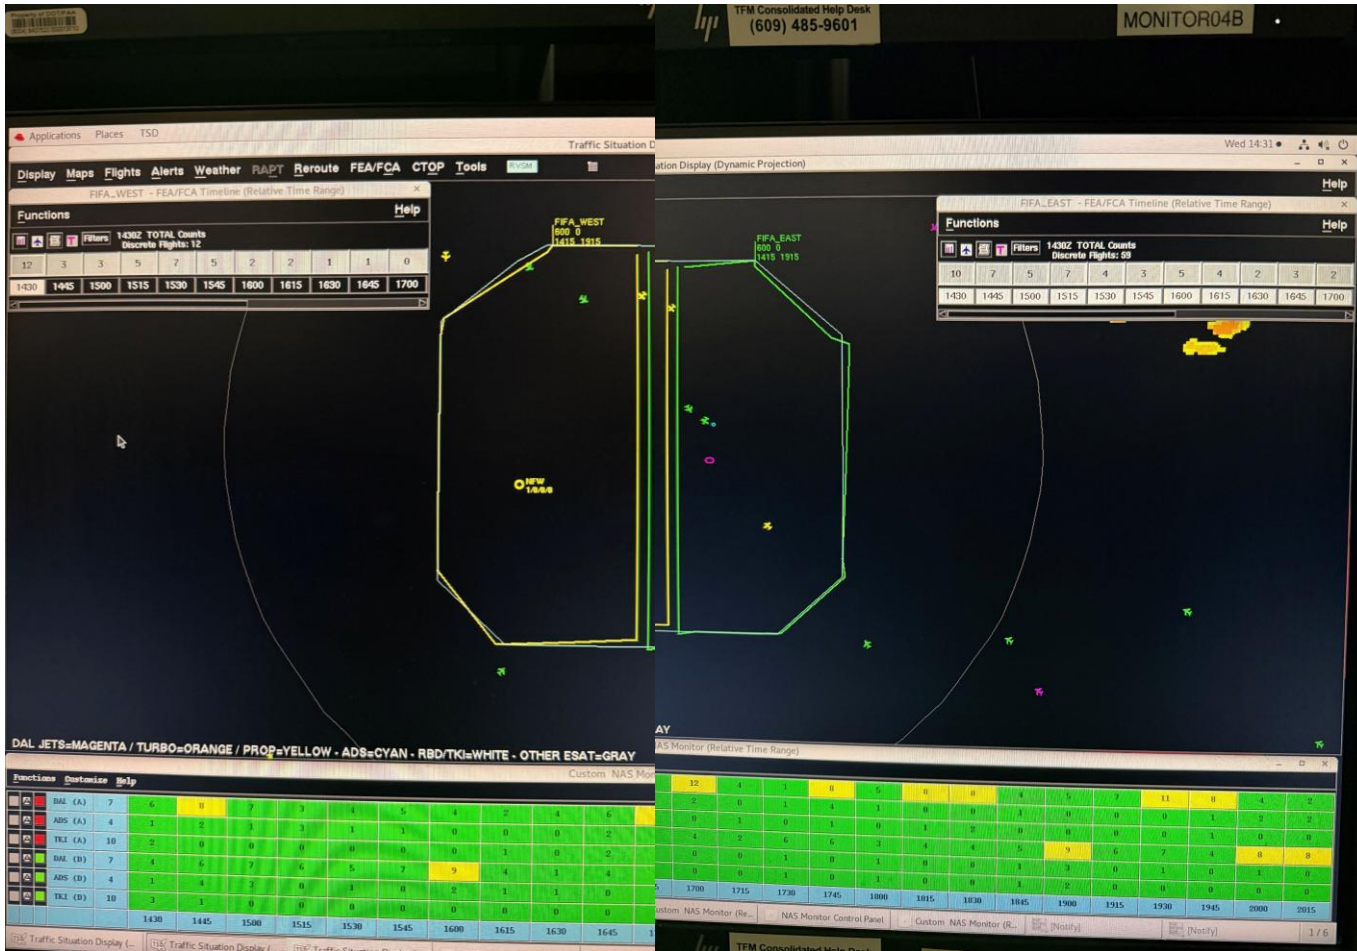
TFM Consolidated Help Desk
(609) 485-9601

MONITOR04B

Applications Places TSD

Traffic Situation D

Display Maps Flights Alerts Weather RAPT Reroute FEA/FCA CTOP Tools RVSM

FIFA_WEST - FEA/FCA Timeline (Relative Time Range)

Functions Help

1430Z TOTAL Counts
Discrete Flights: 12

| 12 | 3 | 3 | 5 | 7 | 5 | 2 | 2 | 1 | 1 | 0 |
|---|---|---|---|---|---|---|---|---|---|---|
| 1430 | 1445 | 1500 | 1515 | 1530 | 1545 | 1600 | 1615 | 1630 | 1645 | 1700 |

FIFA_WEST
600 0
1415 1915

NFW

DAL JETS=MAGENTA / TURBO=ORANGE / PROP=YELLOW - ADS=CYAN - RBD/TKI=WHITE - OTHER ESAT=GRAY

Functions Customize Help

Custom NAS Mo

| DAL (A) | 7 | 6 | 8 | 7 | 3 | 4 | 5 | 4 | 2 | 0 | 6 |
|---|---|---|---|---|---|---|---|---|---|---|---|
| ADS (A) | 4 | 1 | 2 | 1 | 1 | 1 | 1 | 0 | 0 | 0 | 2 |
| TKI (A) | 10 | 2 | 0 | 0 | 0 | 0 | 0 | 0 | 0 | 0 | 0 |
| DAL (D) | 7 | 4 | 6 | 7 | 6 | 5 | 7 | 9 | 4 | 1 | 4 |
| ADS (D) | 4 | 1 | 4 | 2 | 0 | 1 | 0 | 2 | 1 | 1 | 0 |
| TKI (D) | 10 | 3 | 1 | 0 | 0 | 0 | 0 | 0 | 0 | 0 | 0 |
| | | 1430 | 1445 | 1500 | 1515 | 1530 | 1545 | 1600 | 1615 | 1630 | 1645 |

Traffic Situation Display (... Traffic Situation Display (

Wed 14:31

ation Display (Dynamic Projection)

Help

FIFA_EAST - FEA/FCA Timeline (Relative Time Range)

Functions Help

1430Z TOTAL Counts
Discrete Flights: 59

| 10 | 7 | 5 | 7 | 4 | 3 | 5 | 4 | 2 | 3 | 2 |
|---|---|---|---|---|---|---|---|---|---|---|
| 1430 | 1445 | 1500 | 1515 | 1530 | 1545 | 1600 | 1615 | 1630 | 1645 | 1700 |

FIFA_EAST
600 0
1415 1915

AY

AS Monitor (Relative Time Range)

| 12 | 4 | 1 | 8 | 5 | 0 | 0 | 4 | 5 | 7 | 11 | 8 | 4 | 2 |
|---|---|---|---|---|---|---|---|---|---|---|---|---|---|
| 2 | 0 | 1 | 4 | 1 | 0 | 1 | 0 | 1 | 0 | 0 | 1 | 2 | 2 |
| 0 | 1 | 0 | 1 | 0 | 1 | 2 | 0 | 0 | 0 | 0 | 1 | 0 | 0 |
| 4 | 2 | 6 | 6 | 3 | 4 | 4 | 5 | 9 | 6 | 7 | 4 | 8 | 8 |
| 0 | 0 | 1 | 0 | 1 | 0 | 1 | 0 | 1 | 0 | 1 | 0 | 1 | 0 |
| 0 | 0 | 0 | 0 | 0 | 0 | 0 | 1 | 2 | 0 | 0 | 0 | 0 | 0 |
| 1700 | 1715 | 1730 | 1745 | 1800 | 1815 | 1830 | 1845 | 1900 | 1915 | 1930 | 1945 | 2000 | 2015 |

ustom NAS Monitor (Re... NAS Monitor Control Panel Custom NAS Monitor (R... [Notify] [Notify] 1/6

TFM Consolidated Help Desk